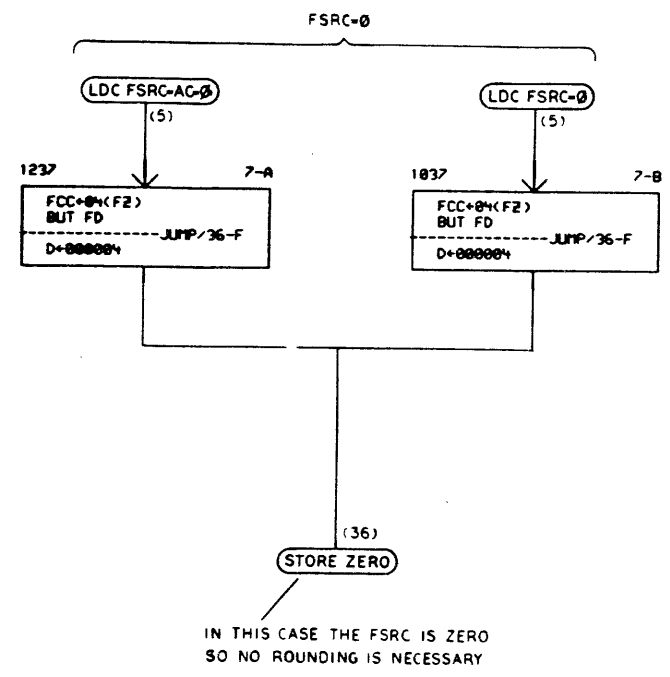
FSRC=Ø

LDC FSRC-AC-Ø

(5)

1237

7-A

FCC←04(F2)
BUT FD

JUMP/36-F

D←000004

LDC FSRC-Ø

(5)

1037

7-B

FCC←04(F2)
BUT FD

JUMP/36-F

D←000004

(36)

STORE ZERO

IN THIS CASE THE FSRC IS ZERO
SO NO ROUNDING IS NECESSARY